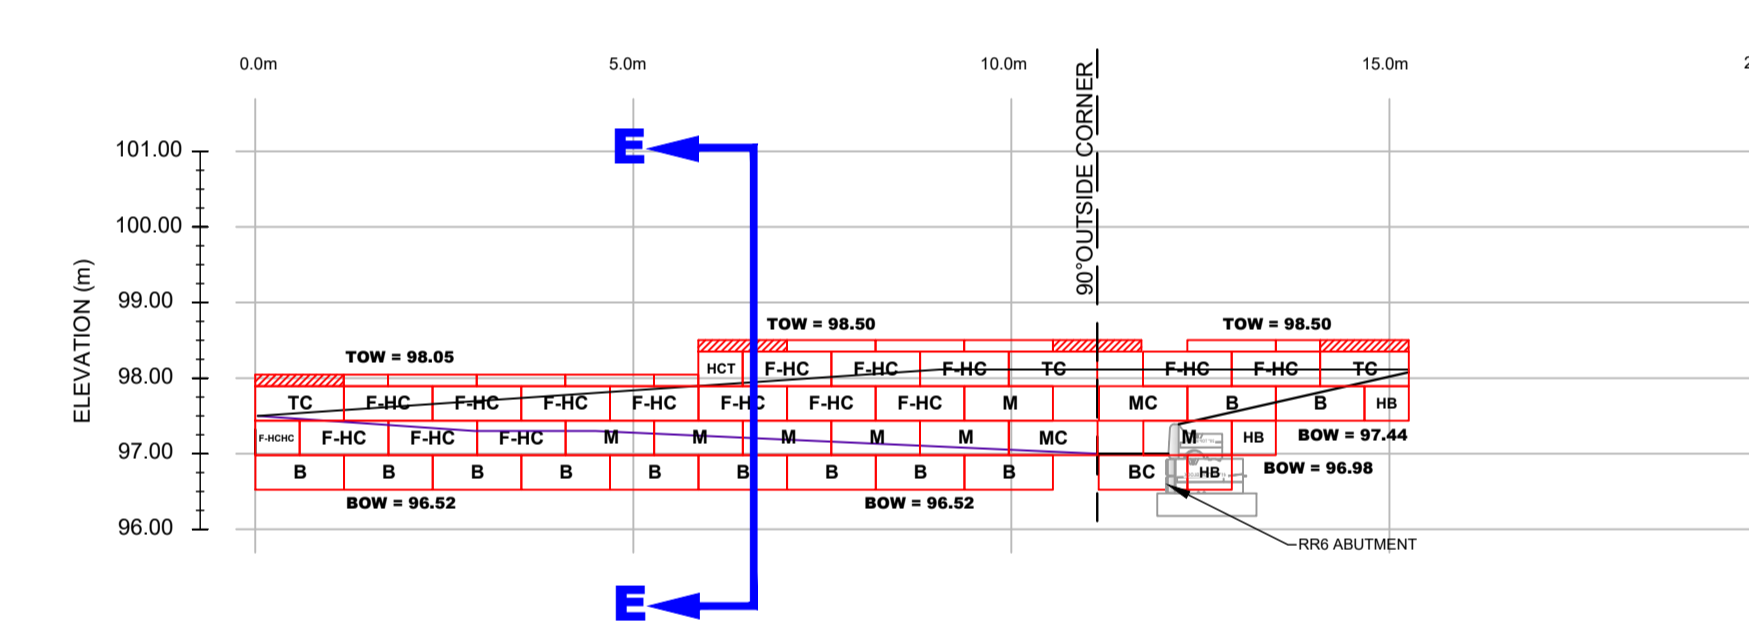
0.0m
5.0m
10.0m
15.0m

ELEVATION (m)
101.00
100.00
99.00
98.00
97.00
96.00

E
E

90°OUTSIDE CORNER

TOW = 98.05
TOW = 98.50
TOW = 98.50

HCT F-HC F-HC F-HC TC F-HC F-HC TC
TC F-HC F-HC F-HC F-HC F-HC F-HC F-HC M MC B B HB
F-HCHC F-HC F-HC F-HC M M M M M MC M HB BOW = 97.44
B B B B B B B B B BC HB BOW = 96.98

BOW = 96.52
BOW = 96.52

RR6 ABUTMENT